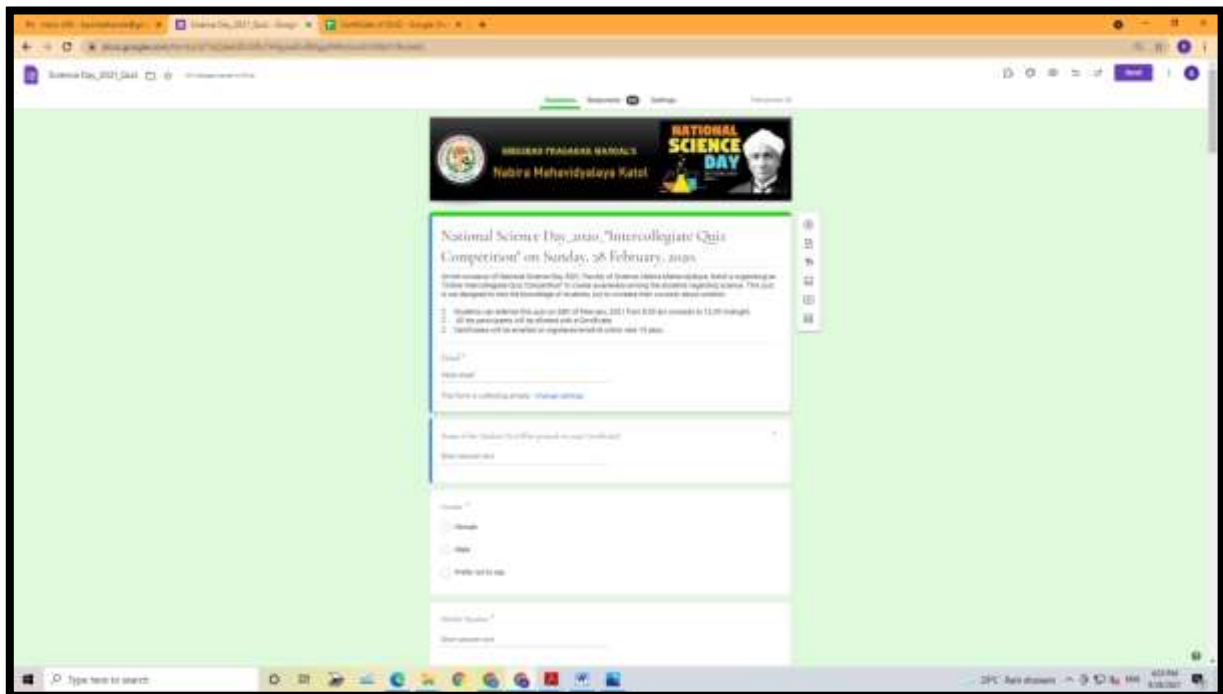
Science Day_2021_Quiz

Questions Responses Settings

Send

VIDARBH PRAGATISHIL MANDAL'S
Nabira Mahavidyalaya Katol

NATIONAL
SCIENCE
DAY

National Science Day_2020_"Intercollegiate Quiz Competition" on Sunday, 28 February, 2020.

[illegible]

Email *

This form is collecting emails. Change settings

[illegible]

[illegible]

Female

Male

Prefer not to say

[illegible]

Type here to search